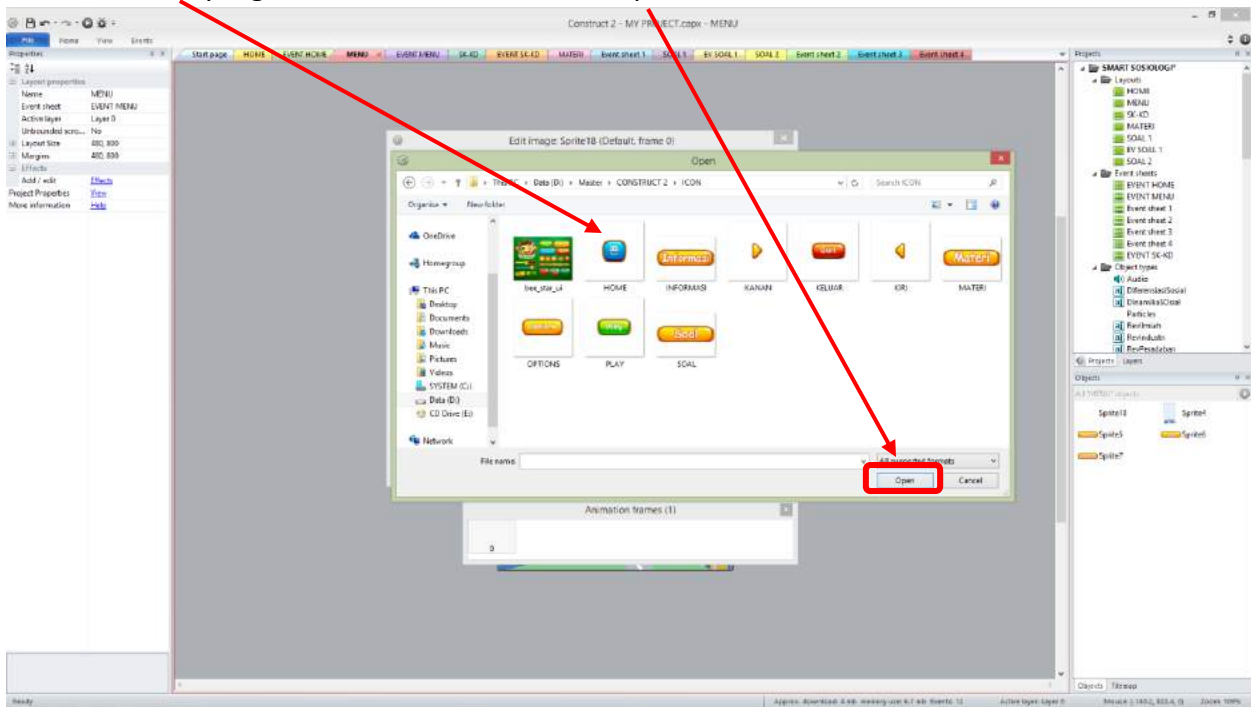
Construct 2 - MY PROJECT.capx - MENU

File Home View Events

Properties

Layout properties
Name MENU
Event sheet EVENT MENU
Active layer Layer 0
Unbounded scro... No
Layout Size 480, 800
Margins 480, 800
Effects
Add / edit Effects
Project Properties View
More information Help

Start page HOME EVENT HOME MENU EVENT MENU SK-KD EVENT SK-KD MATERI Event sheet 1 SOAL 1 EV SOAL 1 SOAL 2 Event sheet 2 Event sheet 3 Event sheet 4

Edit image: Sprite18 (Default, frame 0)

Open

This PC > Data (D:) > Master > CONSTRUCT 2 > ICON

Search ICON

Organise ▾ New folder

OneDrive
Homegroup
This PC
Desktop
Documents
Downloads
Music
Pictures
Videos
SYSTEM (C:)
Data (D:)
CD Drive (E:)
Network

bee_star_ui HOME INFORMASI KANAN KELUAR KIRI MATERI
OPTIONS PLAY SOAL

Informasi
Materi
Soal

File name:
All supported formats
Open Cancel

Animation frames (1)
0

Projects
SMART SOSIOLOGI
Layouts
HOME
MENU
SK-KD
MATERI
SOAL 1
EV SOAL 1
SOAL 2
Event sheets
EVENT HOME
EVENT MENU
Event sheet 1
Event sheet 2
Event sheet 3
Event sheet 4
EVENT SK-KD
Object types
Audio
DiferensiasiSosial
DinamikaSosial
Particles
Realmaks
Reviedusto
RevPendataan

Projects Layers

Objects
All 'MENU' objects
Sprite18 Sprite4
Sprite5 Sprite6
Sprite7

Objects Tilemap

Ready
Approx. download: 4 mb memory use: 4.7 mb Events: 12
Active layer: Layer 0
Mouse: (-140.2, 923.4, 0)
Zoom: 100%